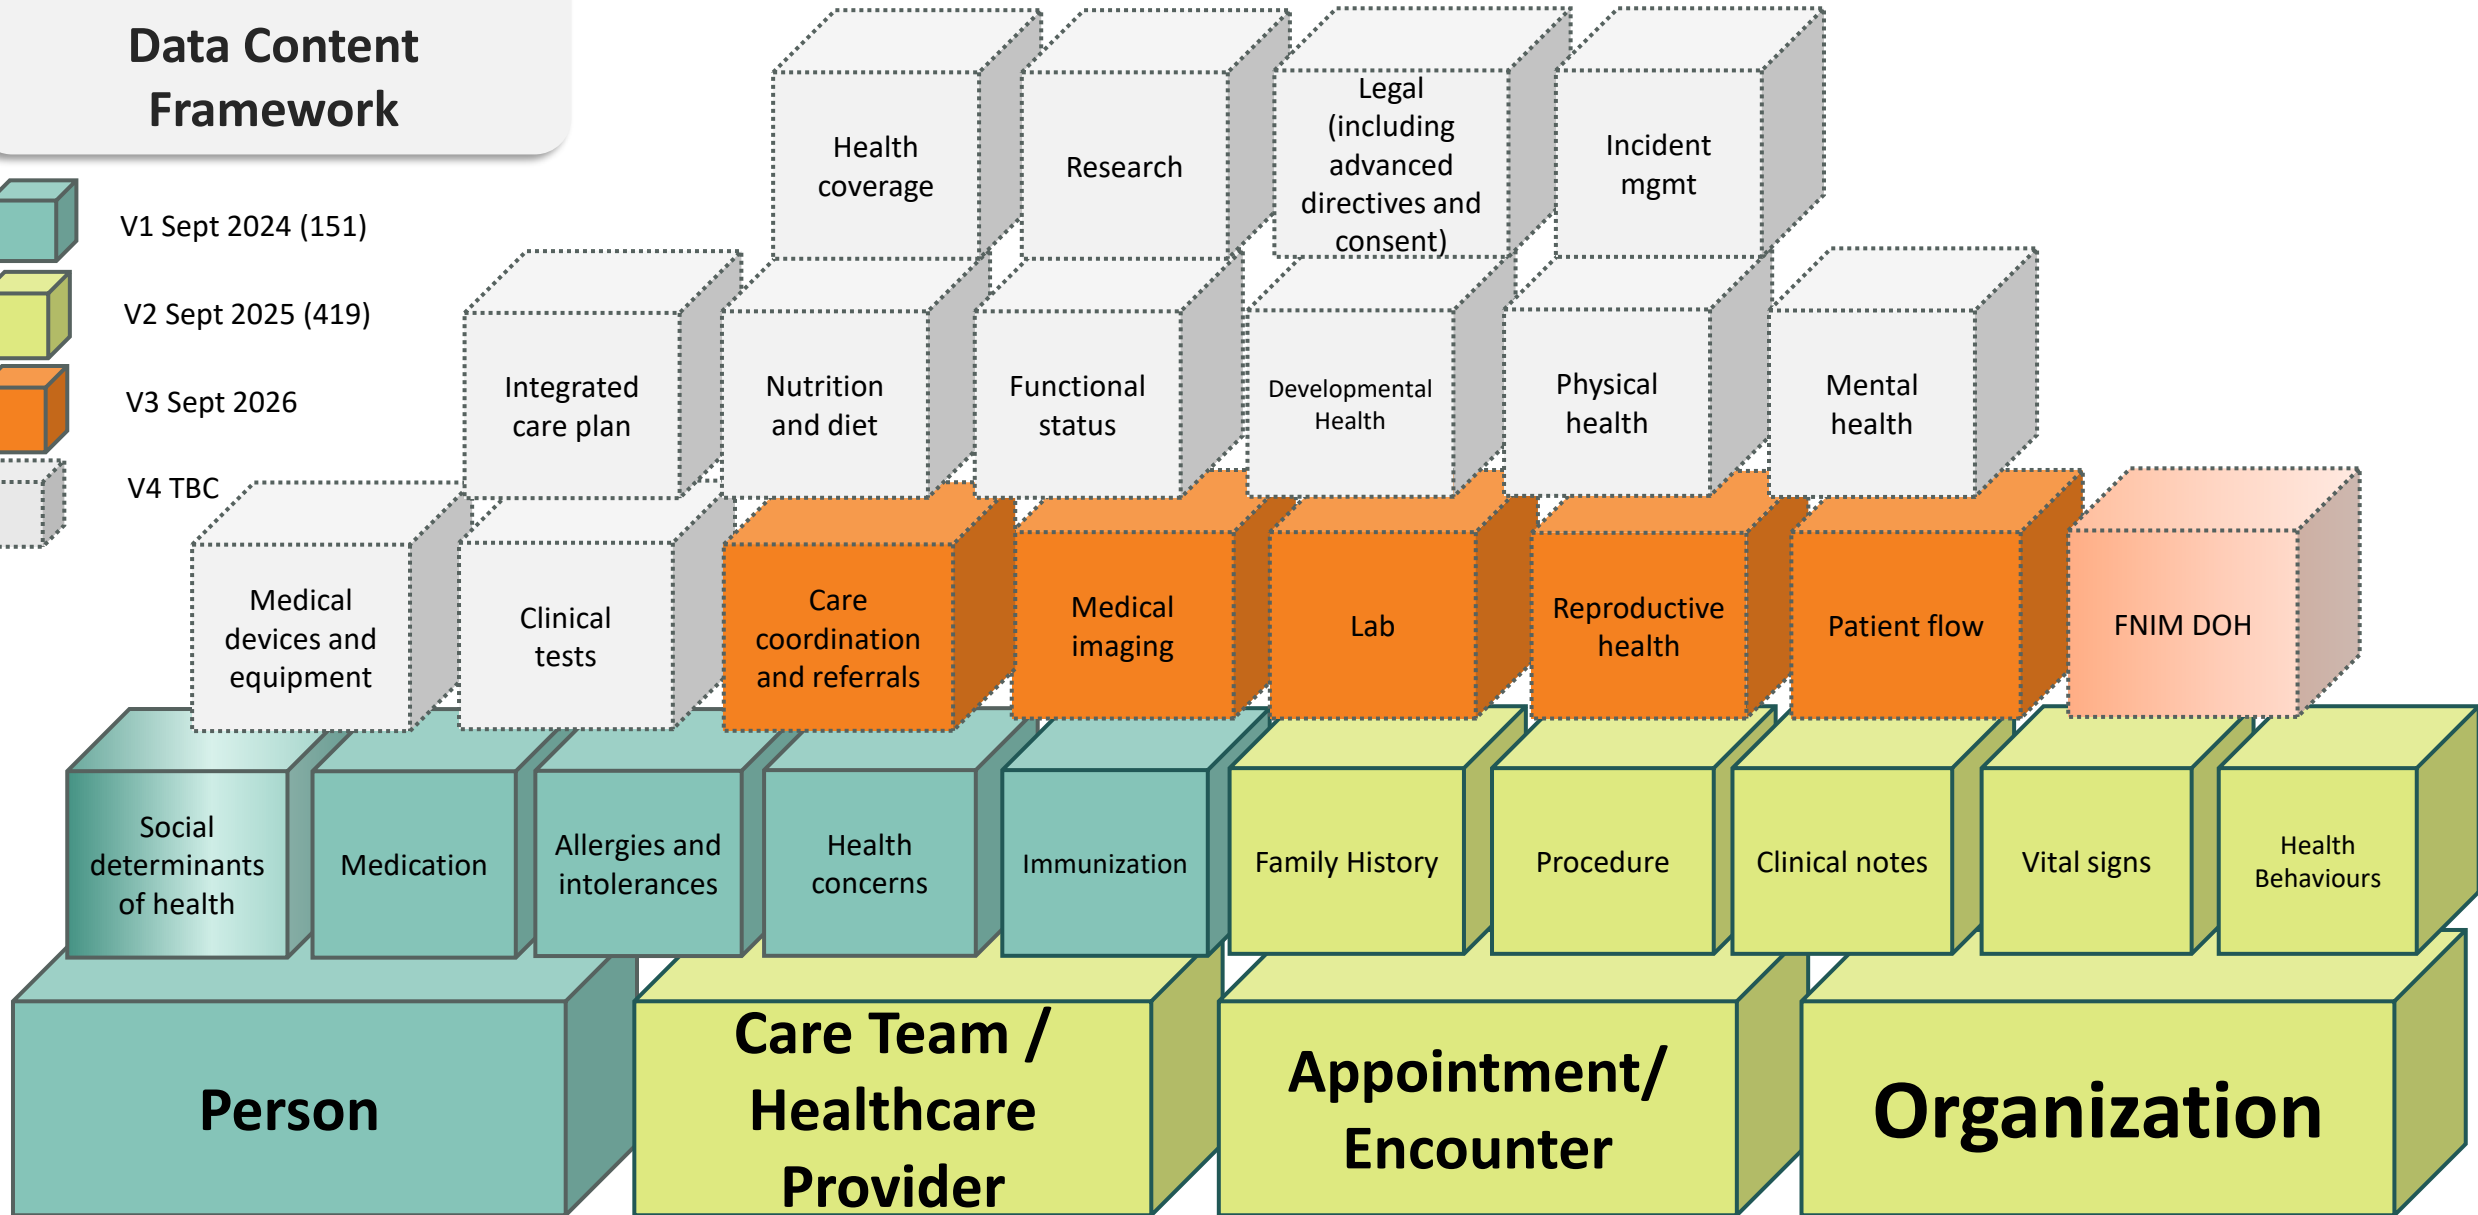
Data Content Framework

V1 Sept 2024 (151)

V2 Sept 2025 (419)

V3 Sept 2026

V4 TBC

Health coverage

Research

Legal (including advanced directives and consent)

Incident mgmt

Integrated care plan

Nutrition and diet

Functional status

Developmental Health

Physical health

Mental health

Medical devices and equipment

Clinical tests

Care coordination and referrals

Medical imaging

Lab

Reproductive health

Patient flow

FNIM DOH

Social determinants of health

Medication

Allergies and intolerances

Health concerns

Immunization

Family History

Procedure

Clinical notes

Vital signs

Health Behaviours

Person

Care Team / Healthcare Provider

Appointment/ Encounter

Organization